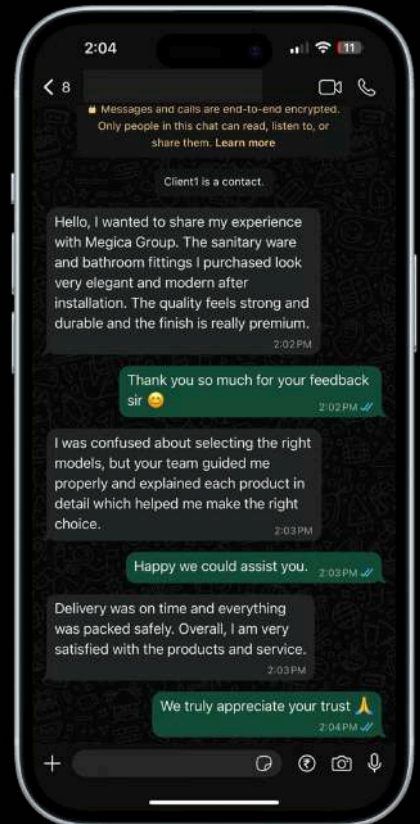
2:04

11

8

Messages and calls are end-to-end encrypted. Only people in this chat can read, listen to, or share them. Learn more

Client1 is a contact.

Hello, I wanted to share my experience with Megica Group. The sanitary ware and bathroom fittings I purchased look very elegant and modern after installation. The quality feels strong and durable and the finish is really premium.
2:02 PM

Thank you so much for your feedback sir 😊
2:02 PM

I was confused about selecting the right models, but your team guided me properly and explained each product in detail which helped me make the right choice.
2:03 PM

Happy we could assist you.
2:03 PM

Delivery was on time and everything was packed safely. Overall, I am very satisfied with the products and service.
2:03 PM

We truly appreciate your trust 🙏
2:04 PM